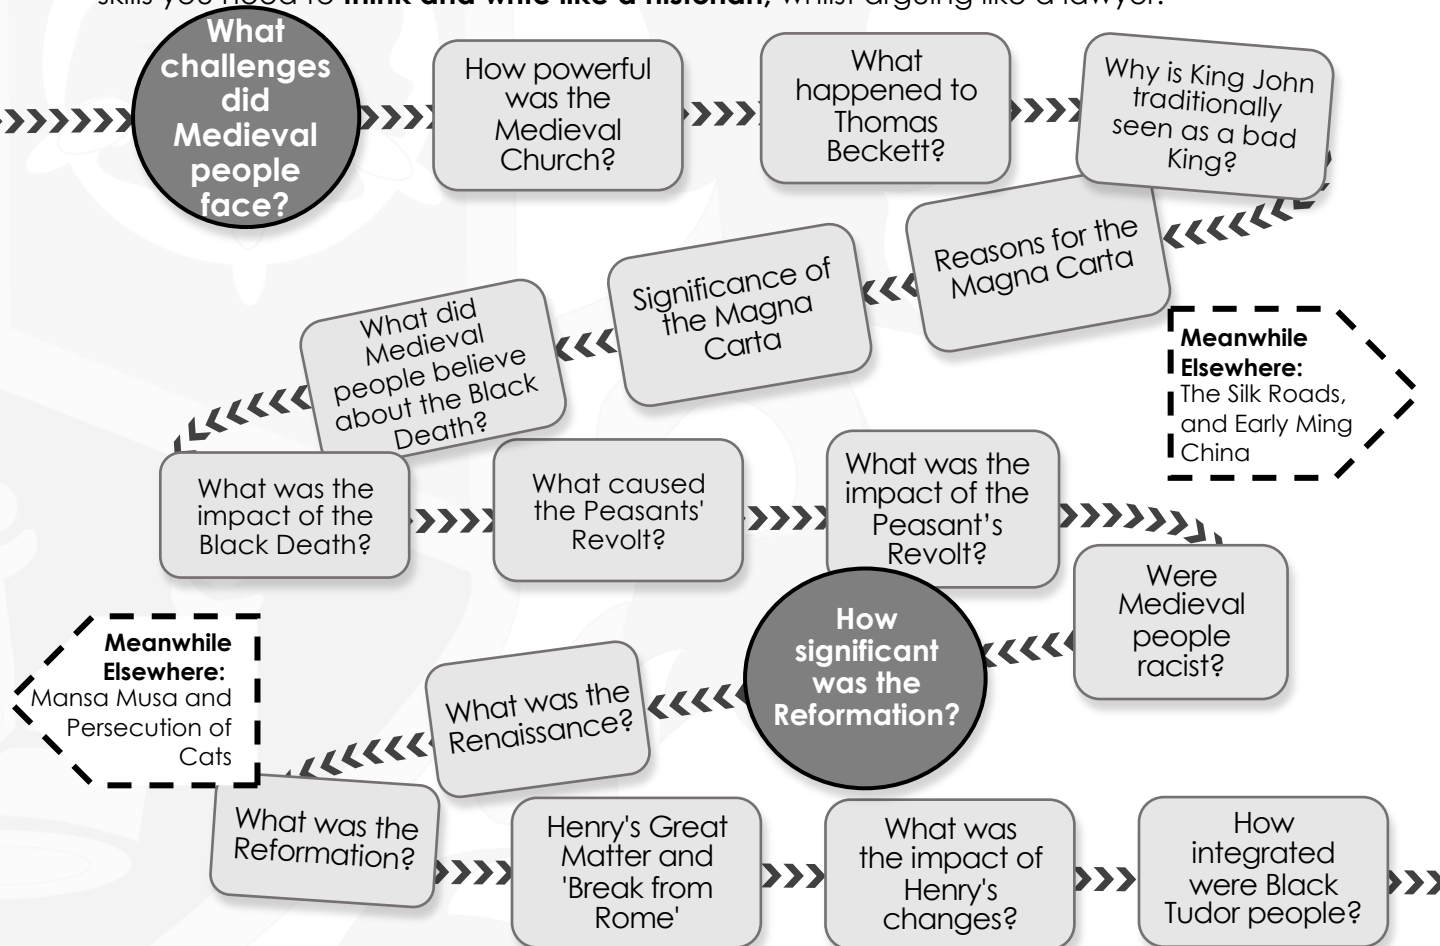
skills you need to **think and write like a historian,** whilst arguing like a lawyer.

What challenges did Medieval people face?

How powerful was the Medieval Church?

What happened to Thomas Beckett?

Why is King John traditionally seen as a bad King?

Reasons for the Magna Carta

Significance of the Magna Carta

What did Medieval people believe about the Black Death?

Meanwhile Elsewhere: The Silk Roads, and Early Ming China

What was the impact of the Black Death?

What caused the Peasants' Revolt?

What was the impact of the Peasant's Revolt?

Were Medieval people racist?

How significant was the Reformation?

Meanwhile Elsewhere: Mansa Musa and Persecution of Cats

What was the Renaissance?

What was the Reformation?

Henry's Great Matter and 'Break from Rome'

What was the impact of Henry's changes?

How integrated were Black Tudor people?